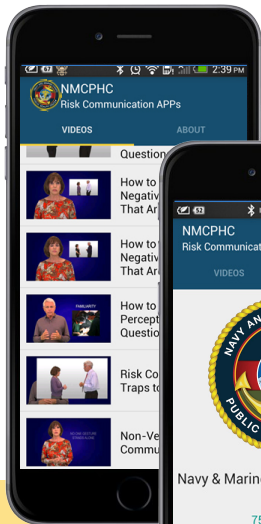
2:39 PM
NMCPHC
Risk Communication APPs
VIDEOS
ABOUT
Question
How to
Negativ
That Ar
How to
Negativ
That Ar
FAMILIARITY
How to
Percept
Questio
Risk Co
Traps to
Non-Ve
Commu
NMCPHC
Risk Communicat
VIDEOS
NAVY AN
PUBLIC
Navy & Marine
75